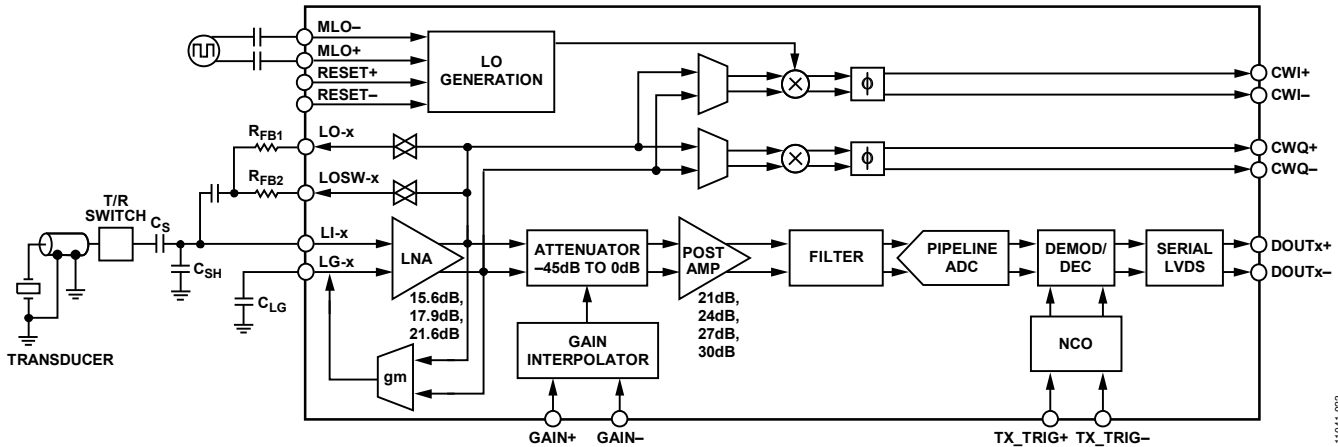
MLO–
MLO+
RESET+
RESET–
LO GENERATION
CWI+
CWI–
CWQ+
CWQ–
$R_{FB1}$
LO-x
$R_{FB2}$
LOSW-x
T/R SWITCH
$C_S$
$C_{SH}$
LI-x
LG-x
$C_{LG}$
LNA
15.6dB, 17.9dB, 21.6dB
ATTENUATOR –45dB TO 0dB
POST AMP
21dB, 24dB, 27dB, 30dB
FILTER
PIPELINE ADC
DEMOD/ DEC
SERIAL LVDS
DOUTx+
DOUTx–
GAIN INTERPOLATOR
NCO
gm
TRANSDUCER
GAIN+
GAIN–
TX_TRIG+
TX_TRIG–
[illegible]